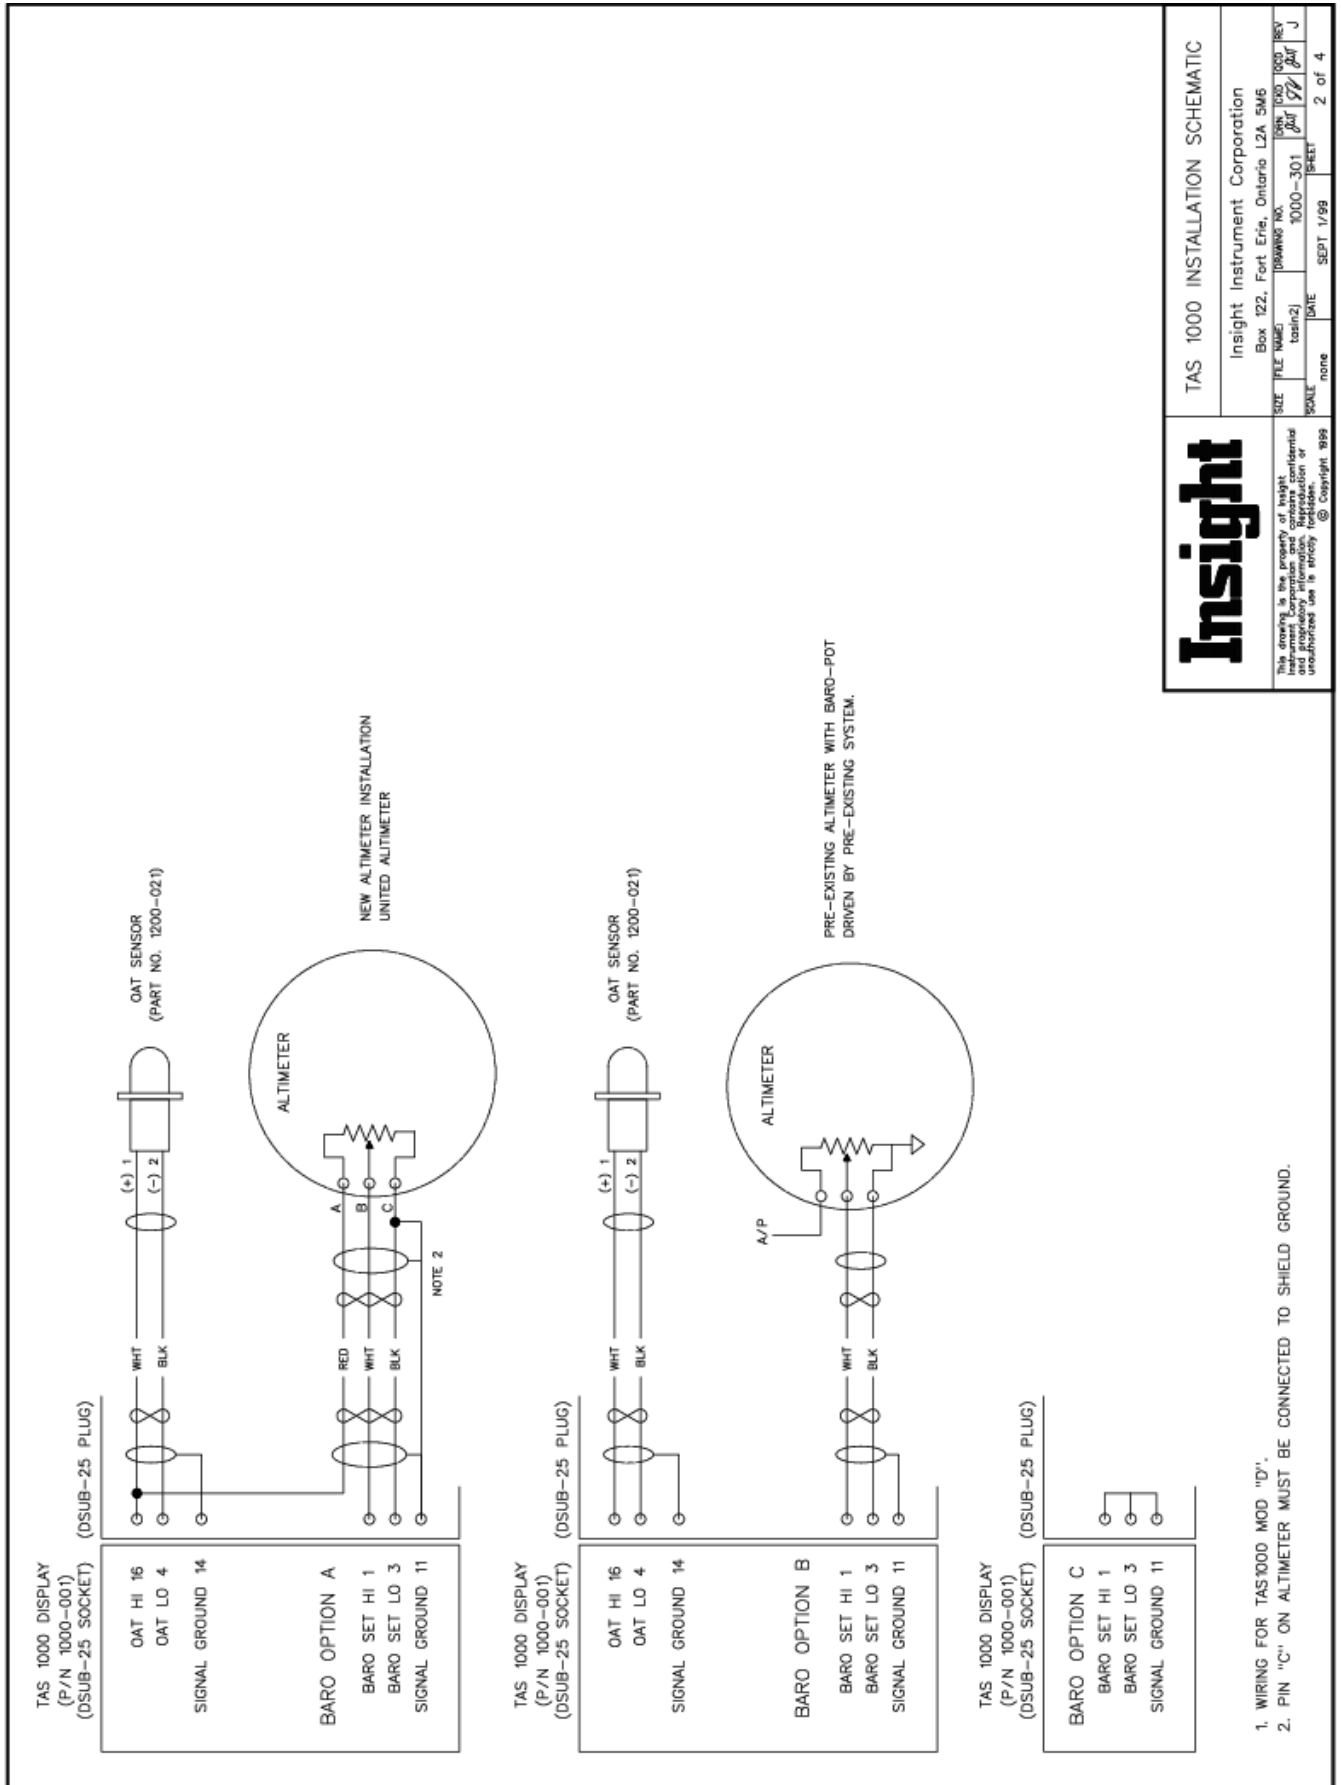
TAS 1000 INSTALLATION SCHEMATIC

Insight Instrument Corporation
Box 122, Fort Erie, Ontario L2A 5M6

Insight

This drawing is the property of Insight Instrument Corporation and contains confidential and proprietary information. Reproduction or unauthorized use is strictly forbidden. © Copyright 1999

| SIZE | FILE NAME tasin2j | DRAWING NO. 1000-301 | DRN JAT | CKD JW | QCD JAT | REV J |
|---|---|---|---|---|---|---|
| SCALE none | | DATE SEPT 1/99 | SHEET 2 of 4 | | | |

TAS 1000 DISPLAY
(P/N 1000-001)
(DSUB-25 SOCKET)
(DSUB-25 PLUG)

OAT HI 16
OAT LO 4
SIGNAL GROUND 14

BARO OPTION A
BARO SET HI 1
BARO SET LO 3
SIGNAL GROUND 11

WHT
BLK
(+) 1
(-) 2
OAT SENSOR
(PART NO. 1200-021)

RED
WHT
BLK
A
B
C
NOTE 2
ALTIMETER
NEW ALTIMETER INSTALLATION
UNITED ALTIMETER

TAS 1000 DISPLAY
(P/N 1000-001)
(DSUB-25 SOCKET)
(DSUB-25 PLUG)

OAT HI 16
OAT LO 4
SIGNAL GROUND 14

BARO OPTION B
BARO SET HI 1
BARO SET LO 3
SIGNAL GROUND 11

WHT
BLK
(+) 1
(-) 2
OAT SENSOR
(PART NO. 1200-021)

WHT
BLK
A/P
ALTIMETER
PRE-EXISTING ALTIMETER WITH BARO-POT
DRIVEN BY PRE-EXISTING SYSTEM.

TAS 1000 DISPLAY
(P/N 1000-001)
(DSUB-25 SOCKET)
(DSUB-25 PLUG)

BARO OPTION C
BARO SET HI 1
BARO SET LO 3
SIGNAL GROUND 11

1. WIRING FOR TAS1000 MOD "D".
2. PIN "C" ON ALTIMETER MUST BE CONNECTED TO SHIELD GROUND.